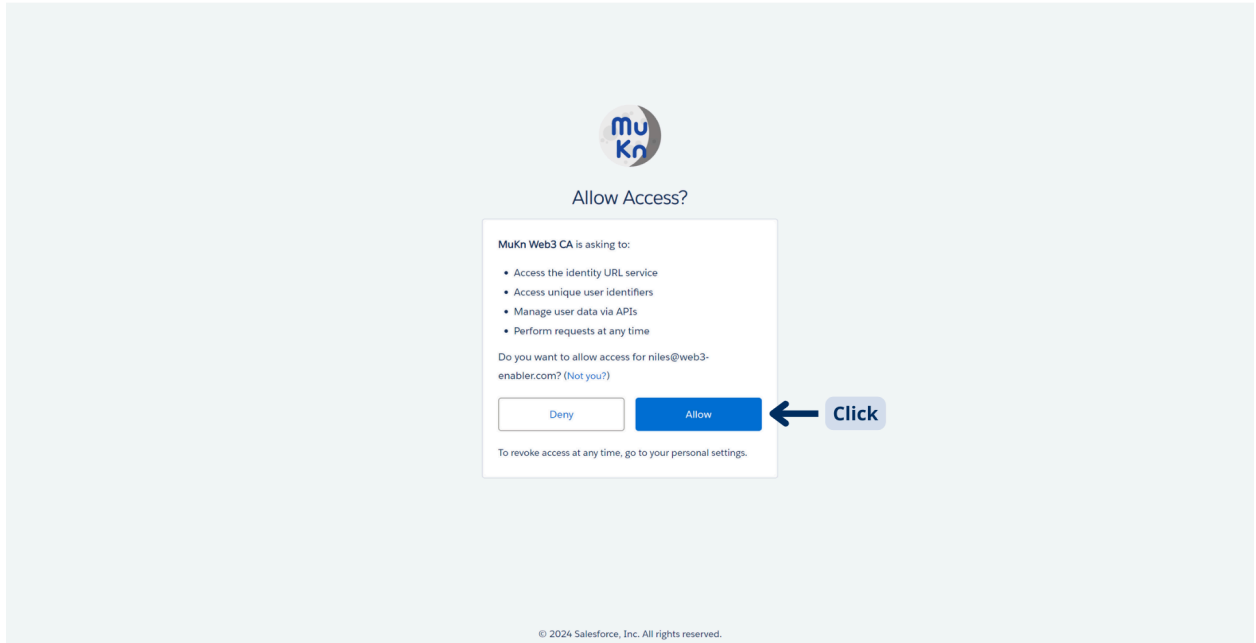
Mu
Kn

Allow Access?

MuKn Web3 CA is asking to:

- Access the identity URL service
- Access unique user identifiers
- Manage user data via APIs
- Perform requests at any time

Do you want to allow access for niles@web3-enabler.com? (Not you?)

Deny

Allow

Click

To revoke access at any time, go to your personal settings.

© 2024 Salesforce, Inc. All rights reserved.